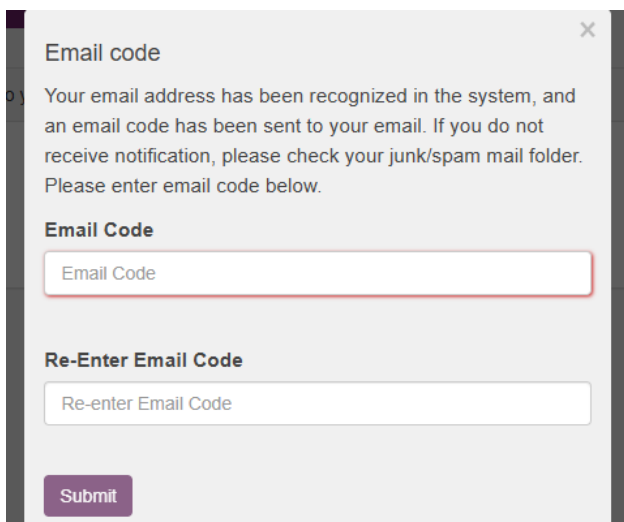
×

Email code

Your email address has been recognized in the system, and an email code has been sent to your email. If you do not receive notification, please check your junk/spam mail folder. Please enter email code below.

Email Code

Email Code

Re-Enter Email Code

Re-enter Email Code

Submit